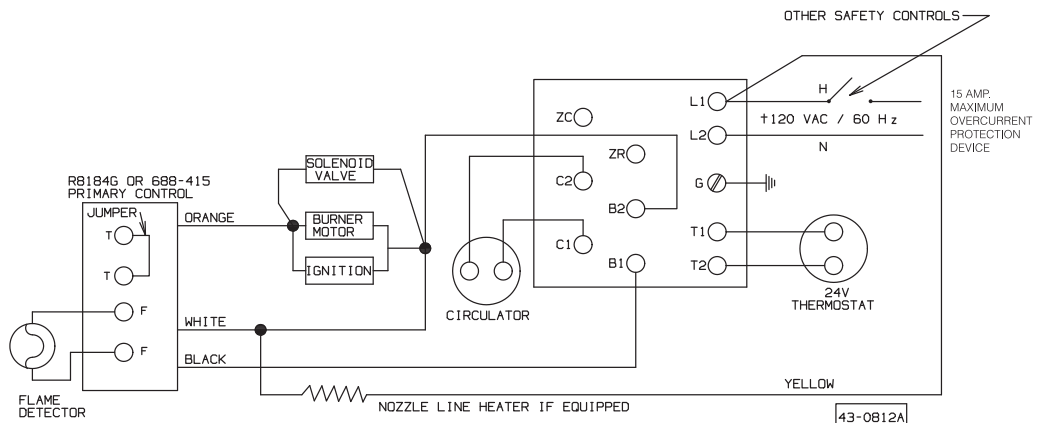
OTHER SAFETY CONTROLS

15 AMP. MAXIMUM OVERCURRENT PROTECTION DEVICE

H

L1

†120 VAC / 60 Hz

L2

N

ZC

ZR

C2

G

B2

C1

T1

B1

T2

24V THERMOSTAT

CIRCULATOR

R8184G OR 688-415 PRIMARY CONTROL

JUMPER

T

T

F

F

ORANGE

WHITE

BLACK

SOLENOID VALVE

BURNER MOTOR

IGNITION

FLAME DETECTOR

NOZZLE LINE HEATER IF EQUIPPED

YELLOW

43-0812A